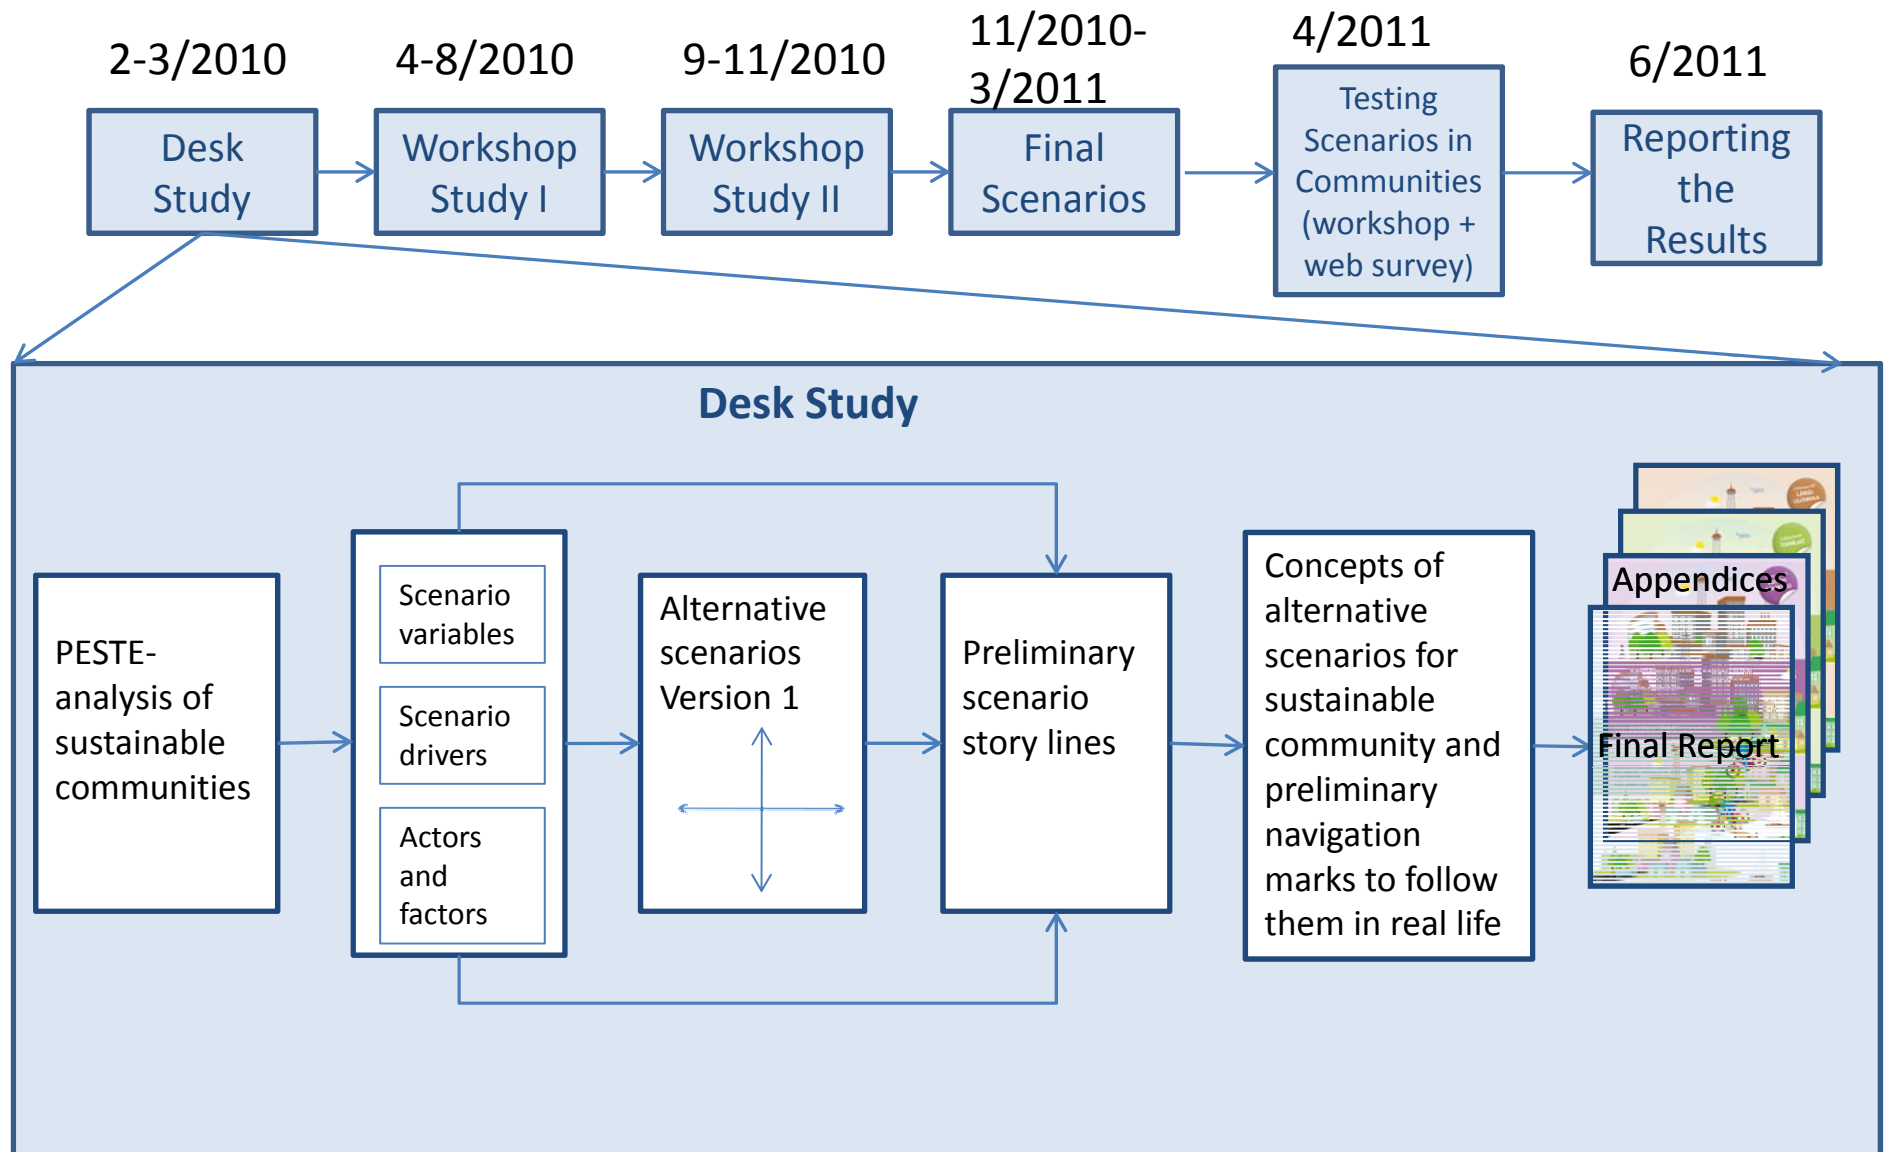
2-3/2010
Desk Study

4-8/2010
Workshop Study I

9-11/2010
Workshop Study II

11/2010-3/2011
Final Scenarios

4/2011
Testing Scenarios in Communities (workshop + web survey)

6/2011
Reporting the Results

Desk Study

PESTE-analysis of sustainable communities

Scenario variables

Scenario drivers

Actors and factors

Alternative scenarios Version 1

Preliminary scenario story lines

Concepts of alternative scenarios for sustainable community and preliminary navigation marks to follow them in real life

Appendices

Final Report